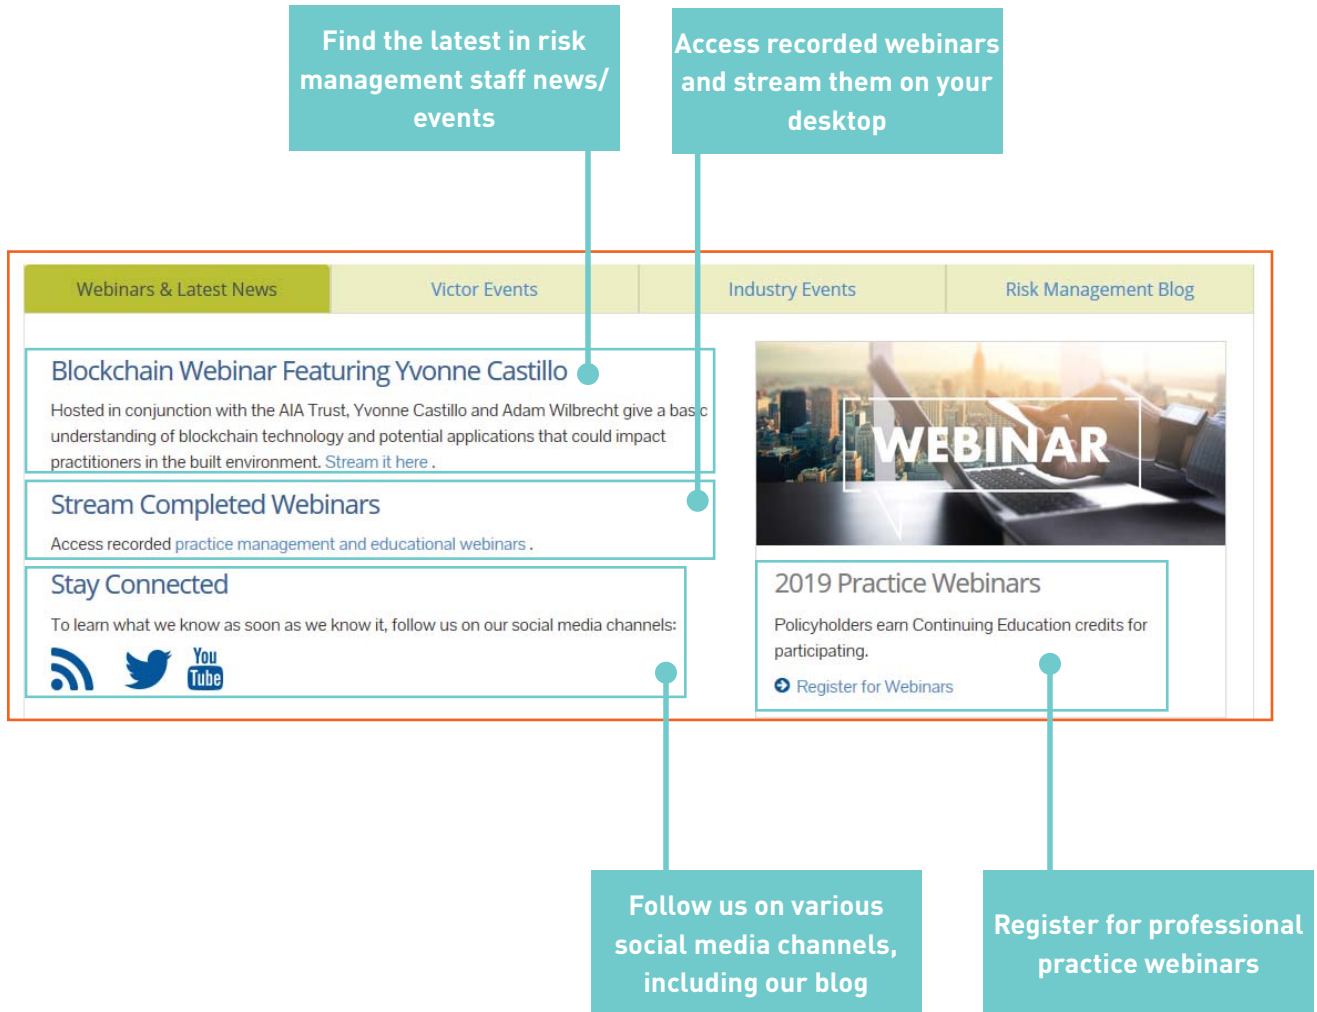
Find the latest in risk management staff news/ events

Access recorded webinars and stream them on your desktop

Webinars & Latest News | Victor Events | Industry Events | Risk Management Blog

Blockchain Webinar Featuring Yvonne Castillo

Hosted in conjunction with the AIA Trust, Yvonne Castillo and Adam Wilbrecht give a basic understanding of blockchain technology and potential applications that could impact practitioners in the built environment. Stream it here .

Stream Completed Webinars

Access recorded practice management and educational webinars .

Stay Connected

To learn what we know as soon as we know it, follow us on our social media channels:

You Tube

WEBINAR

2019 Practice Webinars

Policyholders earn Continuing Education credits for participating.

Register for Webinars

Follow us on various social media channels, including our blog

Register for professional practice webinars